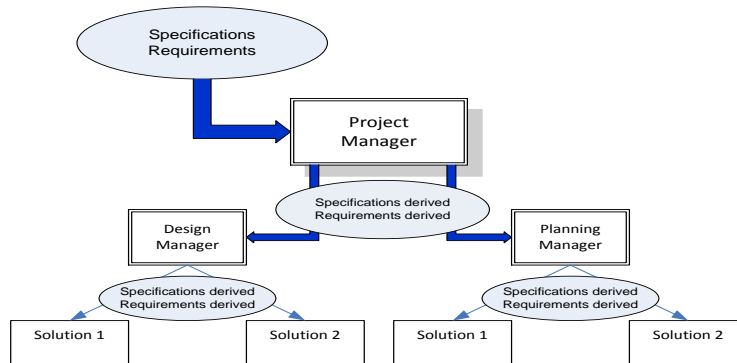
Specifications Requirements

Project Manager

Specifications derived Requirements derived

Design Manager

Planning Manager

Specifications derived Requirements derived

Specifications derived Requirements derived

Solution 1

Solution 2

Solution 1

Solution 2